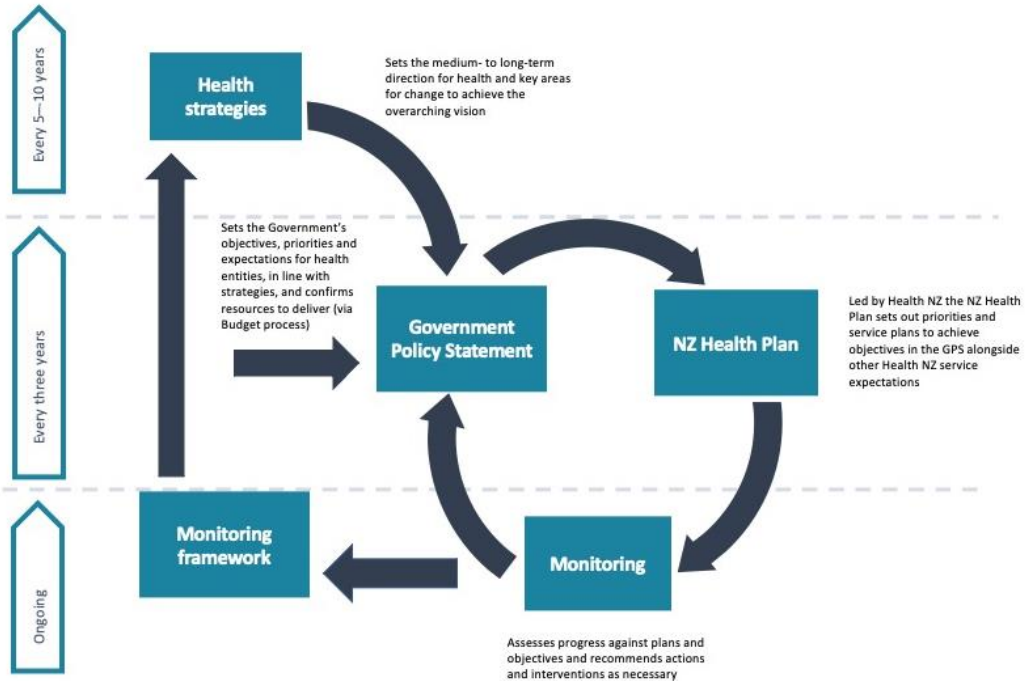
Every 5—10 years

Health strategies

Sets the medium- to long-term direction for health and key areas for change to achieve the overarching vision

Every three years

Sets the Government's objectives, priorities and expectations for health entities, in line with strategies, and confirms resources to deliver (via Budget process)

Government Policy Statement

NZ Health Plan

Led by Health NZ the NZ Health Plan sets out priorities and service plans to achieve objectives in the GPS alongside other Health NZ service expectations

Ongoing

Monitoring framework

Monitoring

Assesses progress against plans and objectives and recommends actions and interventions as necessary